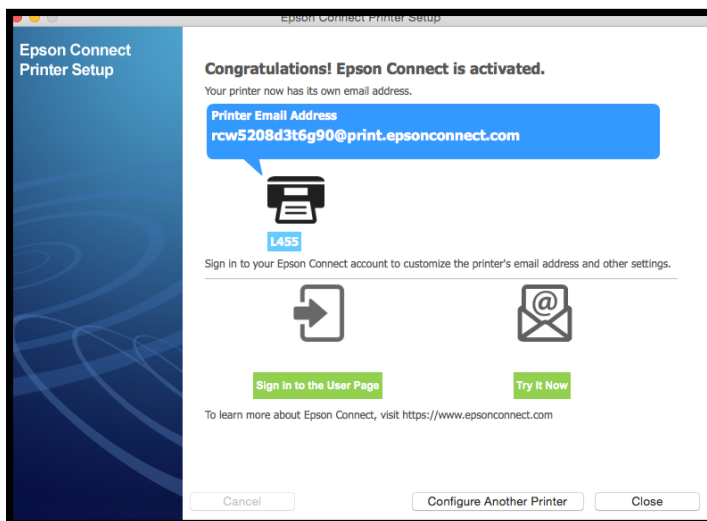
Epson Connect Printer Setup

Epson Connect Printer Setup

Congratulations! Epson Connect is activated.

Your printer now has its own email address.

Printer Email Address
rcw5208d3t6g90@print.epsonconnect.com

L455

Sign in to your Epson Connect account to customize the printer's email address and other settings.

Sign in to the User Page

Try It Now

To learn more about Epson Connect, visit https://www.epsonconnect.com

Cancel

Configure Another Printer

Close